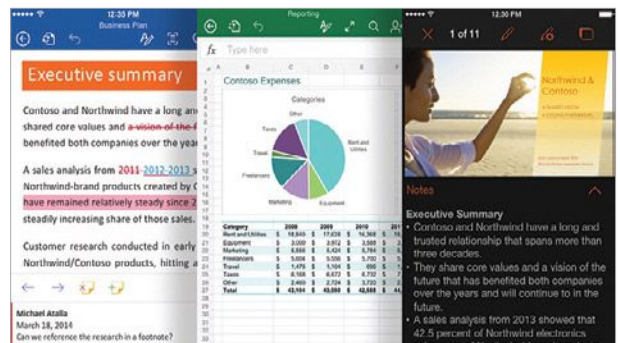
12:30 PM
Business Plan

Executive summary

Contoso and Northwind have a long an shared core values and a vision of the f benefited both companies over the year

A sales analysis from 2011 2012-2013 s Northwind-brand products created by C have remained relatively steady over th steadily increasing share of those sales.

Customer research conducted in early Northwind/Contoso products, hitting a

Michael Atalla
March 18, 2014
Can we reference the research in a footnote?

Reporting

$f_x$ Type here

Contoso Expenses

Categories

Other
Taxes
Travel
Freelancers
Marketing
Equipment
Rent and Utilities

| Category | 2008 | 2009 | 2010 |
|---|---|---|---|
| Rent and Utilities | \$ 18,840 | \$ 17,628 | \$ 16,368 |
| Equipment | \$ 3,000 | \$ 2,972 | \$ 3,588 |
| Marketing | \$ 6,888 | \$ 5,424 | \$ 5,784 |
| Freelancers | \$ 5,004 | \$ 5,556 | \$ 5,700 |
| Travel | \$ 1,476 | \$ 1,104 | \$ 696 |
| Taxes | \$ 6,168 | \$ 6,672 | \$ 6,732 |
| Other | \$ 2,460 | \$ 2,724 | \$ 3,720 |
| Total | \$ 43,104 | \$ 42,480 | \$ 42,588 |

12:30 PM
1 of 11

Northwind & Contoso

Notes

Executive Summary
• Contoso and Northwind have a long and trusted relationship that spans more than three decades.
• They share core values and a vision of the future that has benefited both companies over the years and will continue to in the future.
• A sales analysis from 2013 showed that 42.5 percent of Northwind electronics